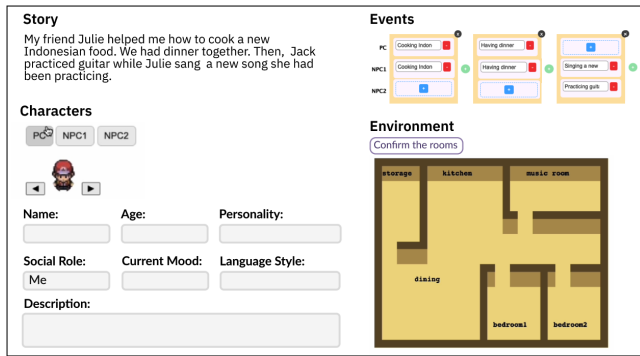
Story

My friend Julie helped me how to cook a new Indonesian food. We had dinner together. Then, Jack practiced guitar while Julie sang a new song she had been practicing.

Characters

PC NPC1 NPC2

◄ ►

Name: Age: Personality:

Social Role: Current Mood: Language Style:

Me

Description:

Events

PC Cooking Indon -

NPC1 Cooking Indon -

NPC2 +

Having dinner -

Having dinner -

+

+

Singing a new -

Practicing guit -

Environment

Confirm the rooms

storage kitchen music room

dining

bedroom1 bedroom2